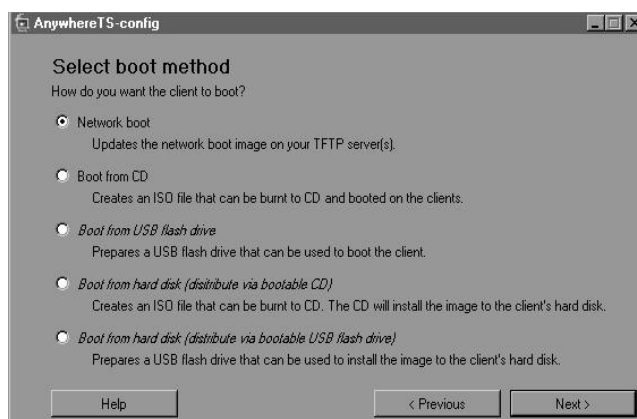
AnywhereTS-config

Select boot method
How do you want the client to boot?

Network boot
Updates the network boot image on your TFTP server(s).

Boot from CD
Creates an ISO file that can be burnt to CD and booted on the clients.

*Boot from USB flash drive*
Prepares a USB flash drive that can be used to boot the client.

*Boot from hard disk (distribute via bootable CD)*
Creates an ISO file that can be burnt to CD. The CD will install the image to the client's hard disk.

*Boot from hard disk (distribute via bootable USB flash drive)*
Prepares a USB flash drive that can be used to install the image to the client's hard disk.

Help

< Previous

Next >